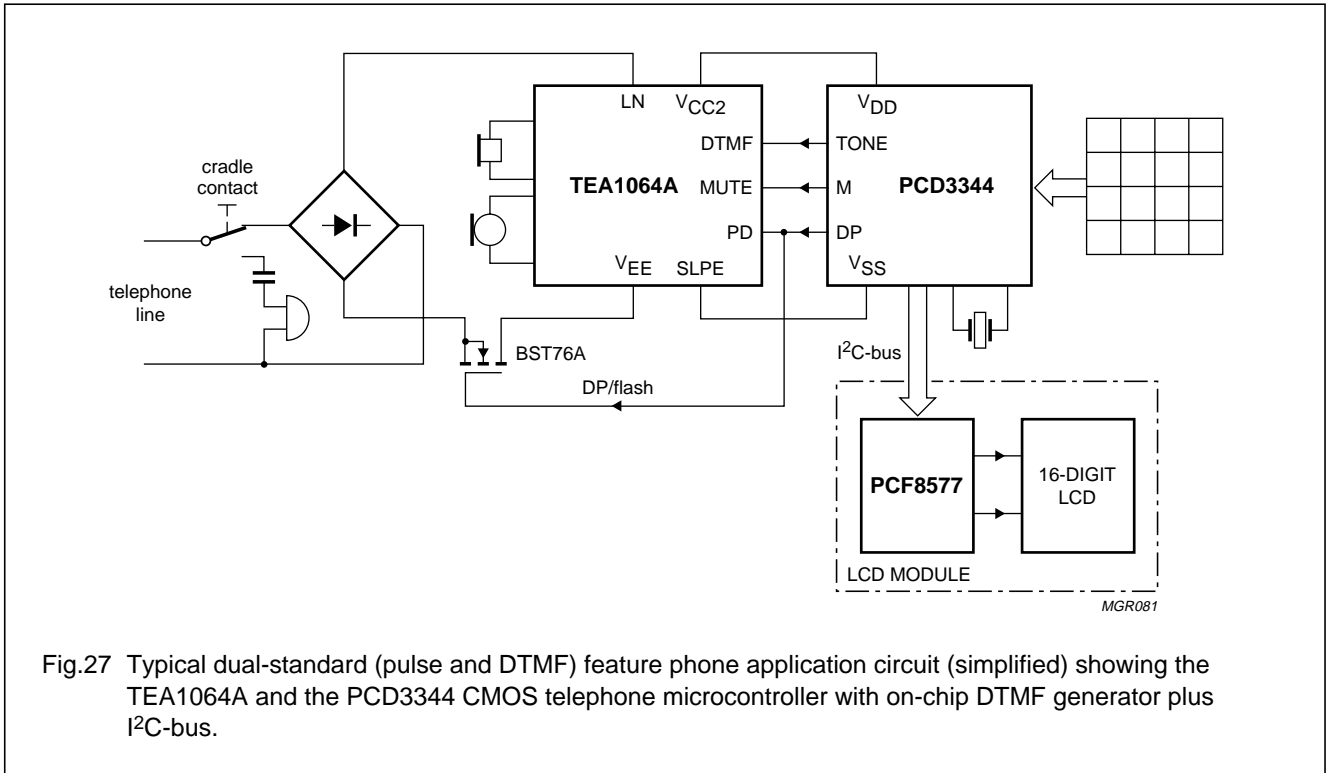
LN $V_{CC2}$

DTMF

TEA1064A

MUTE

PD

$V_{EE}$ SLPE

$V_{DD}$

TONE

M

PCD3344

DP

$V_{SS}$

cradle contact

telephone line

BST76A

DP/flash

$I^2C$-bus

PCF8577

16-DIGIT LCD

LCD MODULE

MGR081

Fig.27 Typical dual-standard (pulse and DTMF) feature phone application circuit (simplified) showing the TEA1064A and the PCD3344 CMOS telephone microcontroller with on-chip DTMF generator plus $I^2C$-bus.